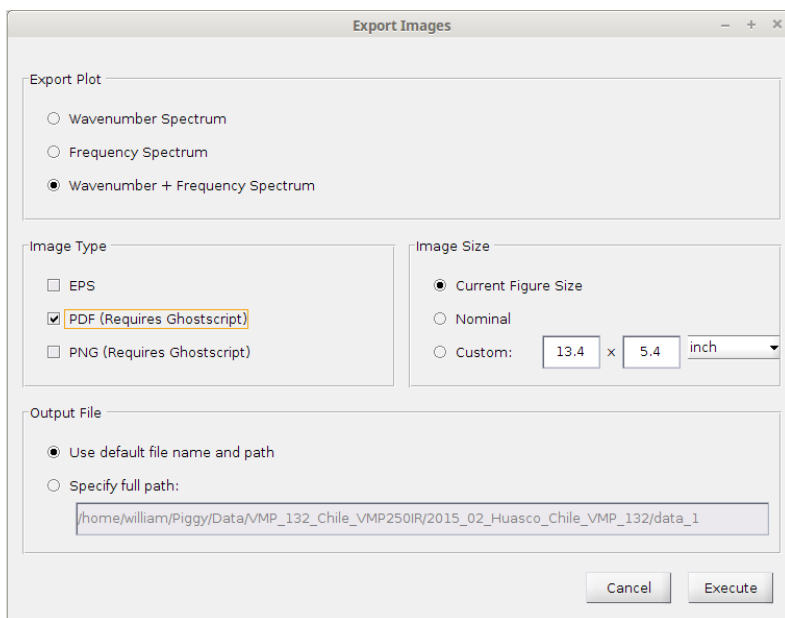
Export Images

– + ×

Export Plot

Wavenumber Spectrum

Frequency Spectrum

Wavenumber + Frequency Spectrum

Image Type

EPS

PDF (Requires Ghostscript)

PNG (Requires Ghostscript)

Image Size

Current Figure Size

Nominal

Custom: 13.4 × 5.4 inch

Output File

Use default file name and path

Specify full path:

/home/william/Piggy/Data/VMP_132_Chile_VMP250IR/2015_02_Huasco_Chile_VMP_132/data_1

Cancel

Execute